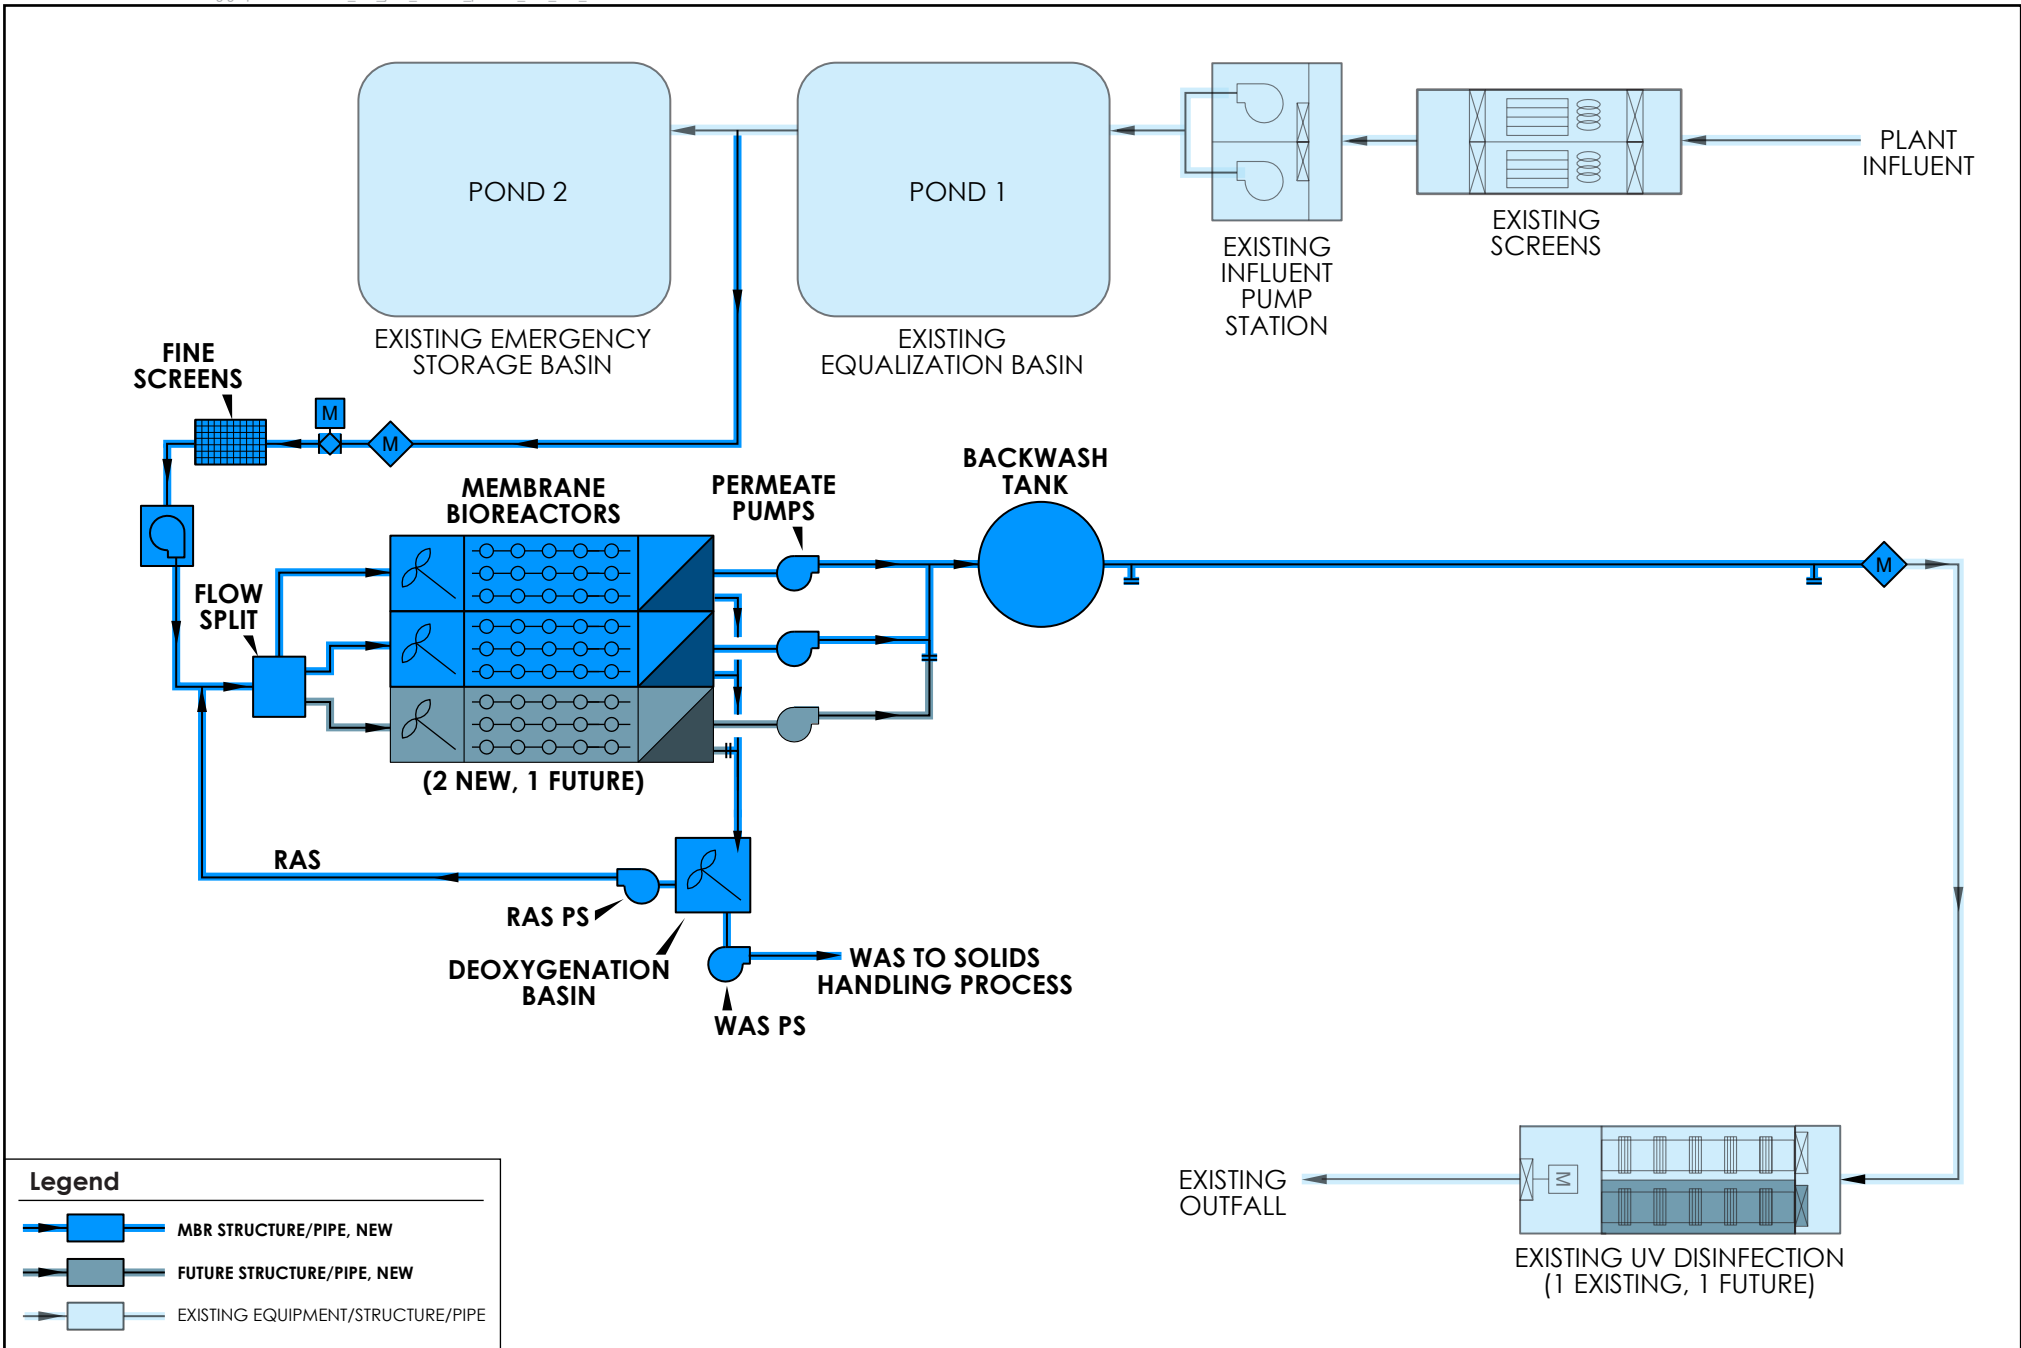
POND 2

EXISTING EMERGENCY STORAGE BASIN

POND 1

EXISTING EQUALIZATION BASIN

EXISTING INFLUENT PUMP STATION

EXISTING SCREENS

PLANT INFLUENT

FINE SCREENS

M

M

MEMBRANE BIOREACTORS

PERMEATE PUMPS

BACKWASH TANK

M

FLOW SPLIT

(2 NEW, 1 FUTURE)

RAS

RAS PS

DEOXYGENATION BASIN

WAS TO SOLIDS HANDLING PROCESS

WAS PS

EXISTING OUTFALL

M

EXISTING UV DISINFECTION (1 EXISTING, 1 FUTURE)

Legend

MBR STRUCTURE/PIPE, NEW

FUTURE STRUCTURE/PIPE, NEW

EXISTING EQUIPMENT/STRUCTURE/PIPE